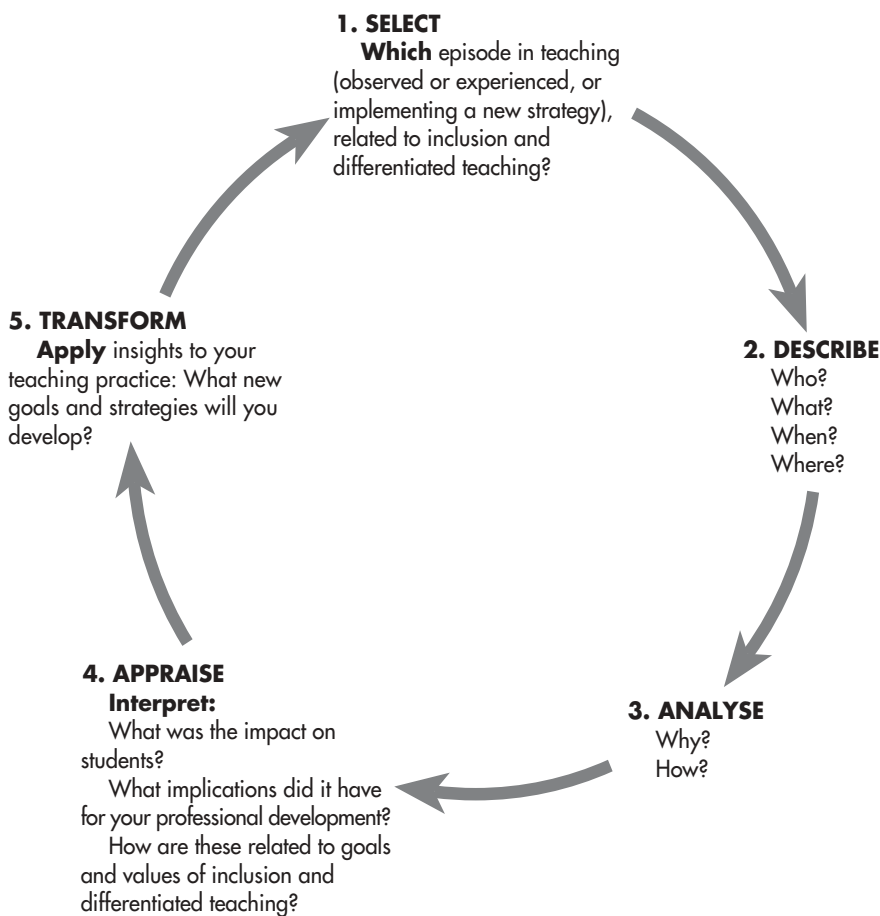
1. SELECT

**Which** episode in teaching (observed or experienced, or implementing a new strategy), related to inclusion and differentiated teaching?

2. DESCRIBE

Who?
What?
When?
Where?

3. ANALYSE

Why?
How?

4. APPRAISE

**Interpret:**

What was the impact on students?

What implications did it have for your professional development?

How are these related to goals and values of inclusion and differentiated teaching?

5. TRANSFORM

**Apply** insights to your teaching practice: What new goals and strategies will you develop?